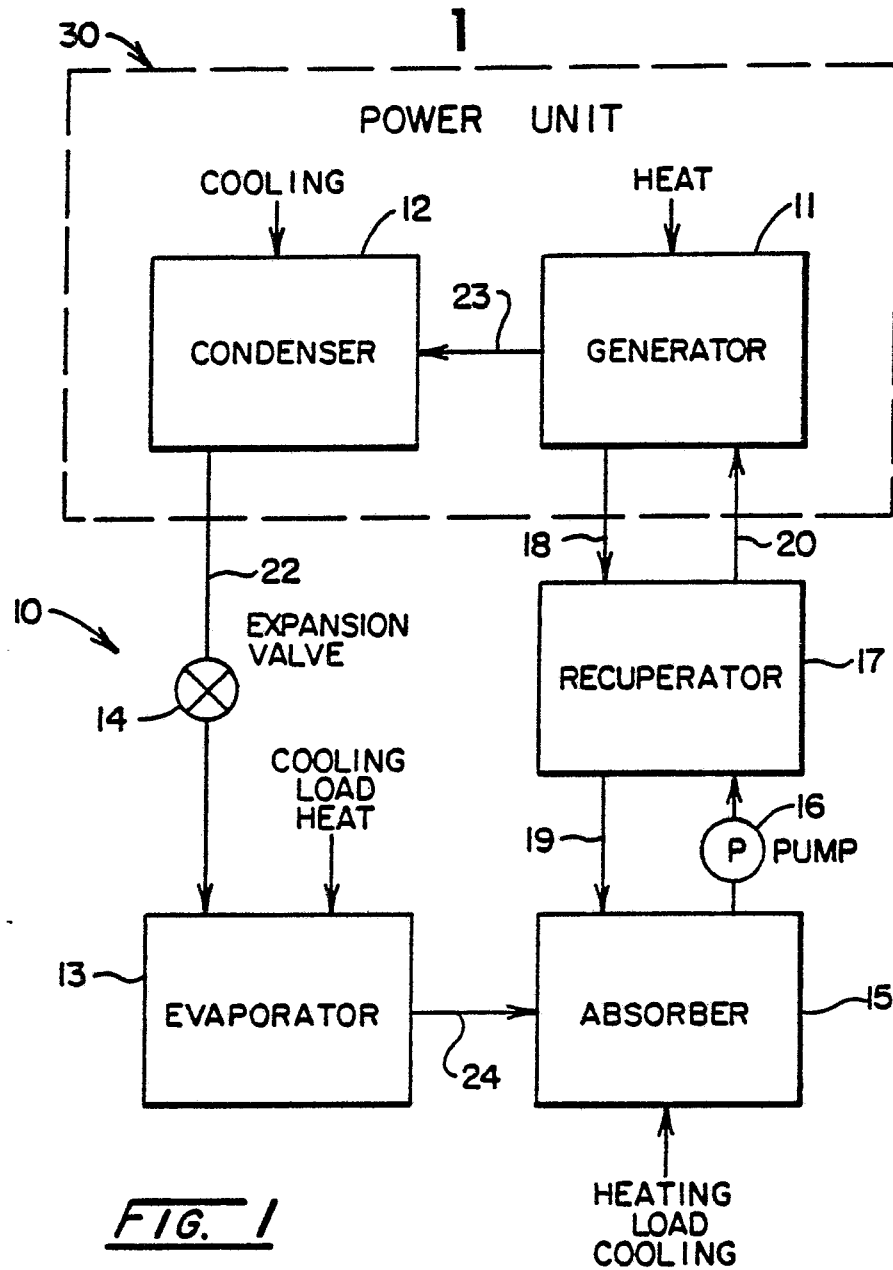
1

30

POWER UNIT

COOLING

12

HEAT

11

23

CONDENSER

GENERATOR

18

20

22

10

EXPANSION VALVE

RECUPERATOR

17

14

COOLING LOAD HEAT

16

19

P

PUMP

13

EVAPORATOR

ABSORBER

15

24

HEATING LOAD COOLING

FIG. 1